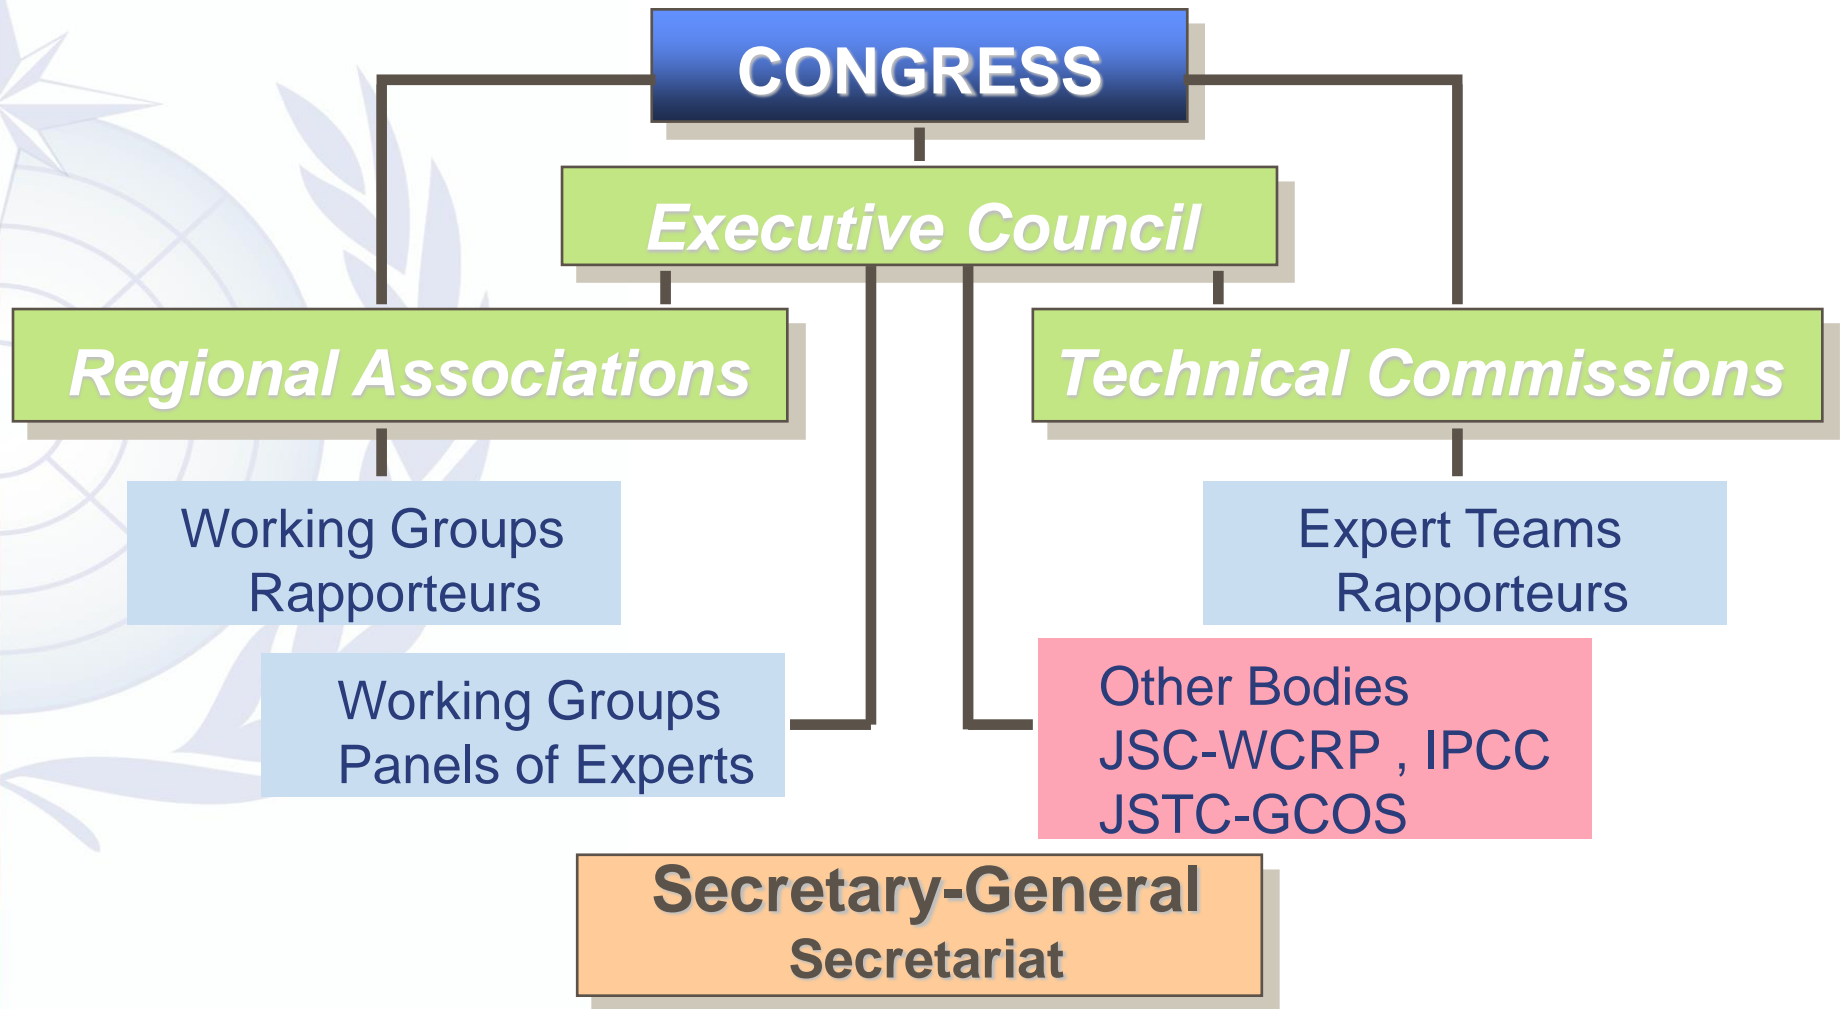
CONGRESS

Executive Council

Regional Associations

Technical Commissions

Working Groups
Rapporteurs

Expert Teams
Rapporteurs

Working Groups
Panels of Experts

Other Bodies
JSC-WCRP , IPCC
JSTC-GCOS

Secretary-General
Secretariat